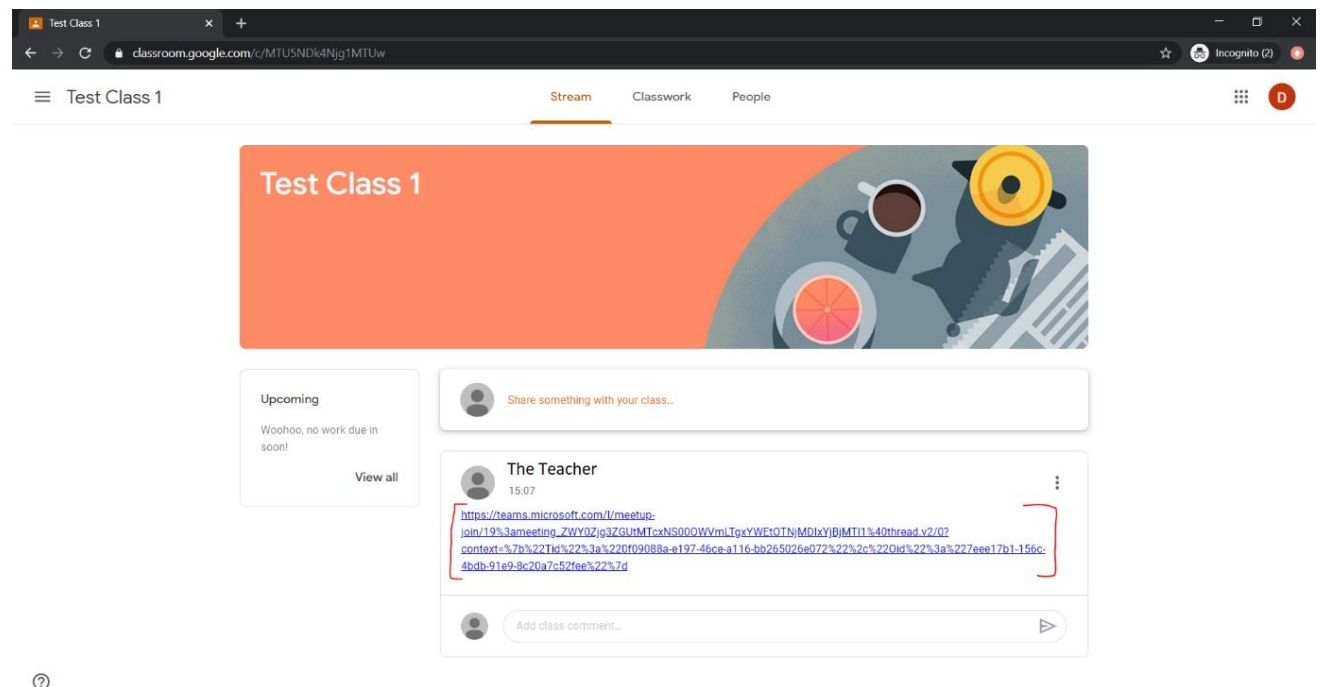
Test Class 1

classroom.google.com/c/MTU5NDk4Njg1MTUw

Incognito (2)

Test Class 1

Stream Classwork People

D

Test Class 1

Upcoming

Woohoo, no work due in soon!

View all

Share something with your class...

The Teacher

15:07

https://teams.microsoft.com/l/meetup-join/19%3ameeting_ZWY0Zjg3ZGUtMTcxNS00OWVmLTgxYWEtOTNjMDIxYjBjMTI1%40thread.v2/0?context=%7b%22Tid%22%3a%220f09088a-e197-46ce-a116-bb265026e072%22%2c%22Oid%22%3a%227eee17b1-156c-4bdb-91e9-8c20a7c52fee%22%7d

Add class comment...

?